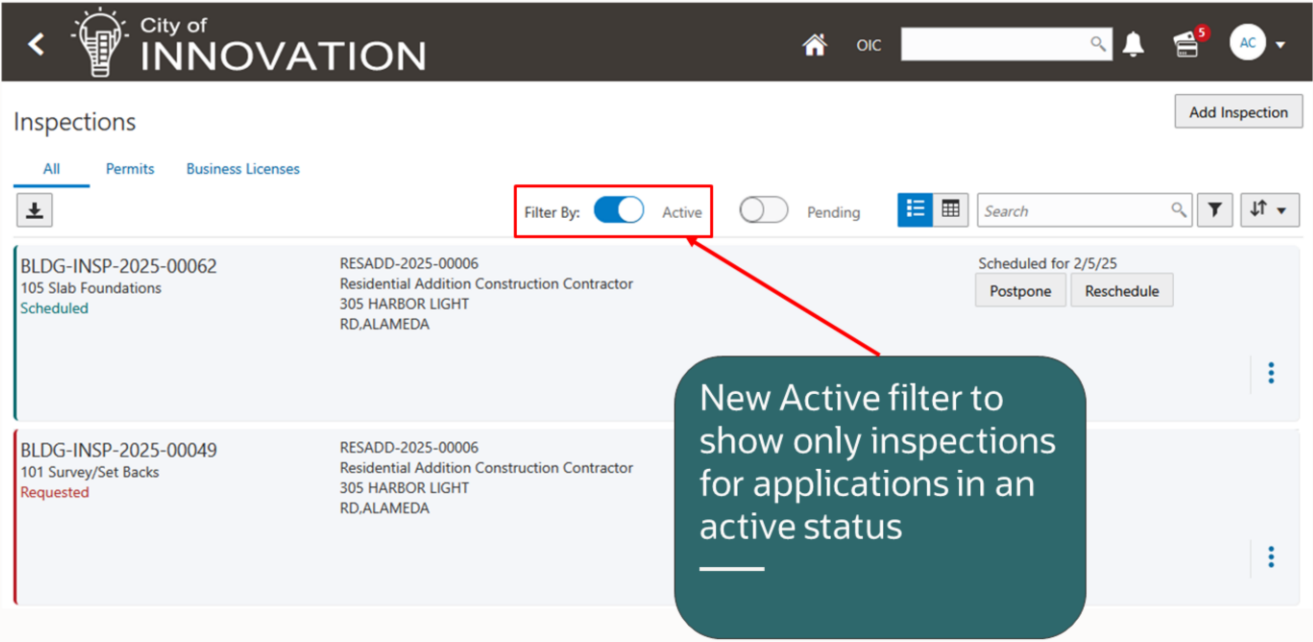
City of
INNOVATION

OIC

5

AC

Inspections

Add Inspection

All Permits Business Licenses

Filter By: Active Pending

Search

BLDG-INSP-2025-00062
105 Slab Foundations
Scheduled

RESADD-2025-00006
Residential Addition Construction Contractor
305 HARBOR LIGHT RD,ALAMEDA

Scheduled for 2/5/25

Postpone Reschedule

BLDG-INSP-2025-00049
101 Survey/Set Backs
Requested

RESADD-2025-00006
Residential Addition Construction Contractor
305 HARBOR LIGHT RD,ALAMEDA

New Active filter to show only inspections for applications in an active status